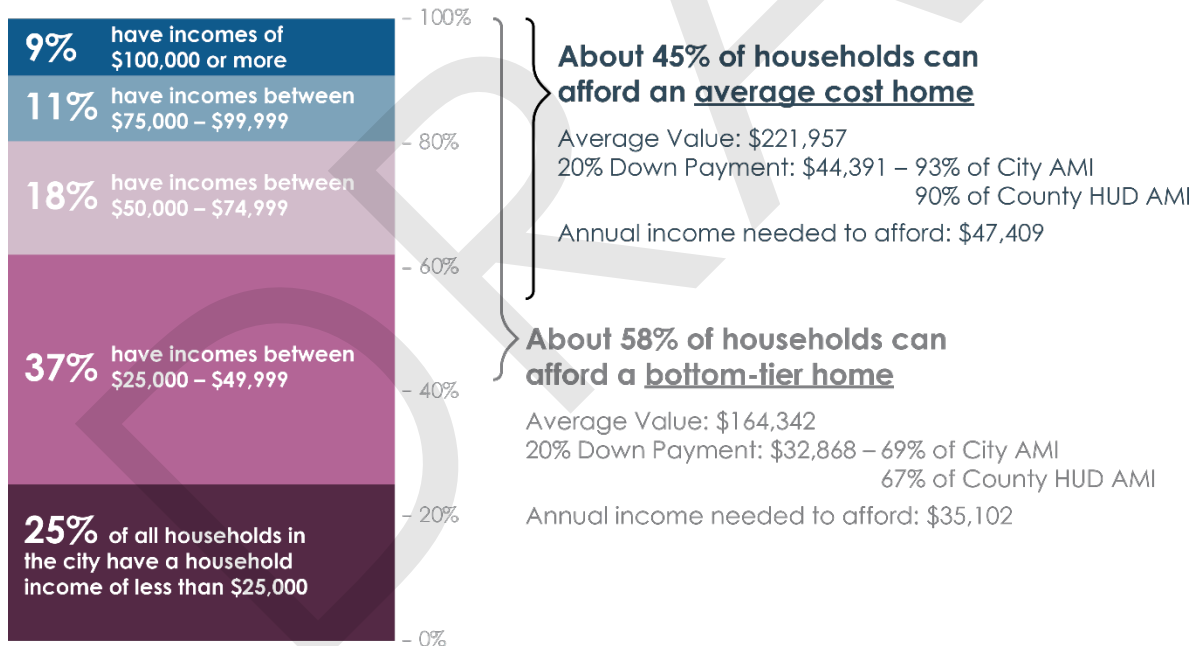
9% have incomes of $100,000 or more

11% have incomes between $75,000 – $99,999

18% have incomes between $50,000 – $74,999

37% have incomes between $25,000 – $49,999

25% of all households in the city have a household income of less than $25,000

100%
80%
60%
40%
20%
0%

About 45% of households can afford an average cost home

Average Value: $221,957
20% Down Payment: $44,391 – 93% of City AMI
90% of County HUD AMI
Annual income needed to afford: $47,409

About 58% of households can afford a bottom-tier home

Average Value: $164,342
20% Down Payment: $32,868 – 69% of City AMI
67% of County HUD AMI
Annual income needed to afford: $35,102

DRAFT